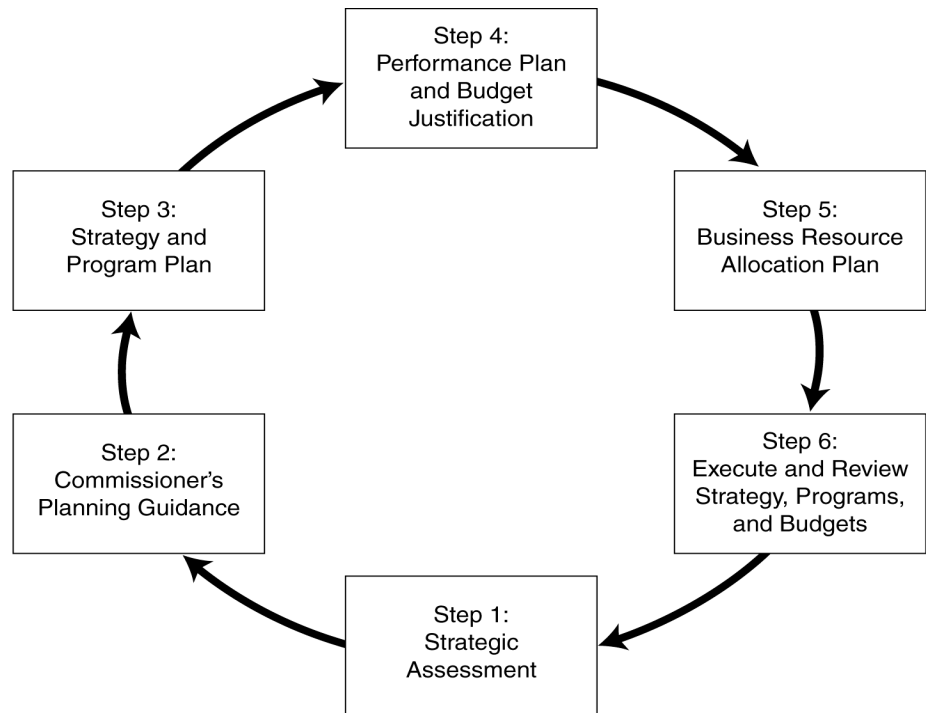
Step 4:
Performance Plan and Budget Justification

Step 3:
Strategy and Program Plan

Step 5:
Business Resource Allocation Plan

Step 2:
Commissioner's Planning Guidance

Step 6:
Execute and Review Strategy, Programs, and Budgets

Step 1:
Strategic Assessment